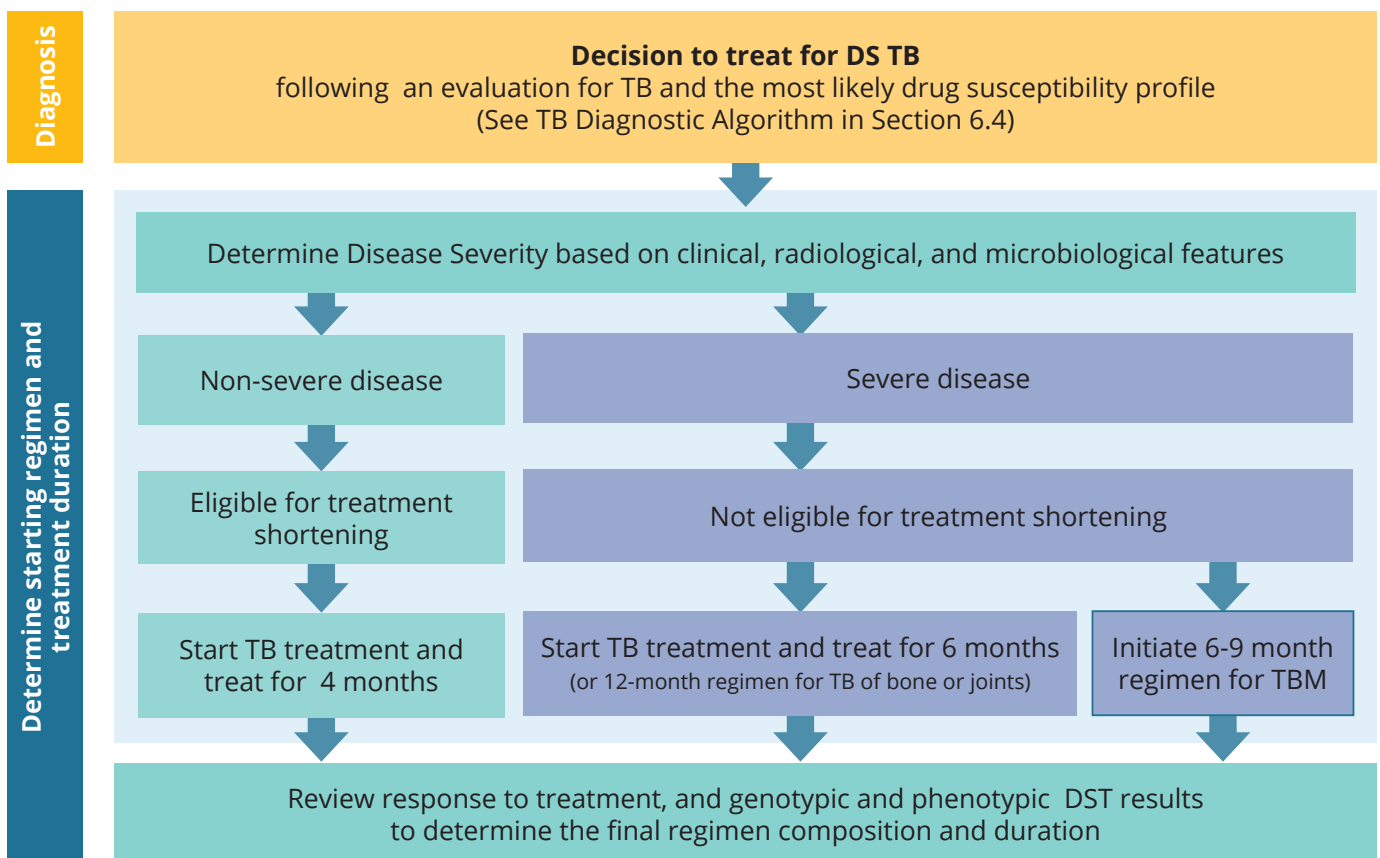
Diagnosis

**Decision to treat for DS TB**
following an evaluation for TB and the most likely drug susceptibility profile
(See TB Diagnostic Algorithm in Section 6.4)

Determine starting regimen and treatment duration

Determine Disease Severity based on clinical, radiological, and microbiological features

Non-severe disease

Severe disease

Eligible for treatment shortening

Not eligible for treatment shortening

Start TB treatment and treat for 4 months

Start TB treatment and treat for 6 months
(or 12-month regimen for TB of bone or joints)

Initiate 6-9 month regimen for TBM

Review response to treatment, and genotypic and phenotypic DST results to determine the final regimen composition and duration